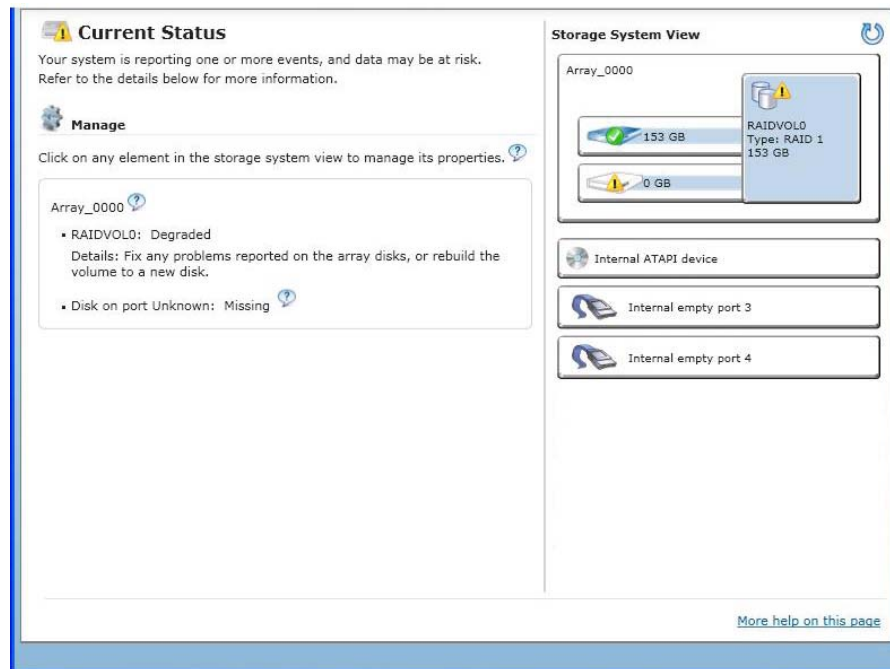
Current Status

Your system is reporting one or more events, and data may be at risk. Refer to the details below for more information.

Manage

Click on any element in the storage system view to manage its properties.

Array_0000

• RAIDVOL0: Degraded
Details: Fix any problems reported on the array disks, or rebuild the volume to a new disk.

• Disk on port Unknown: Missing

Storage System View

Array_0000

153 GB

0 GB

RAIDVOL0
Type: RAID 1
153 GB

Internal ATAPI device

Internal empty port 3

Internal empty port 4

More help on this page